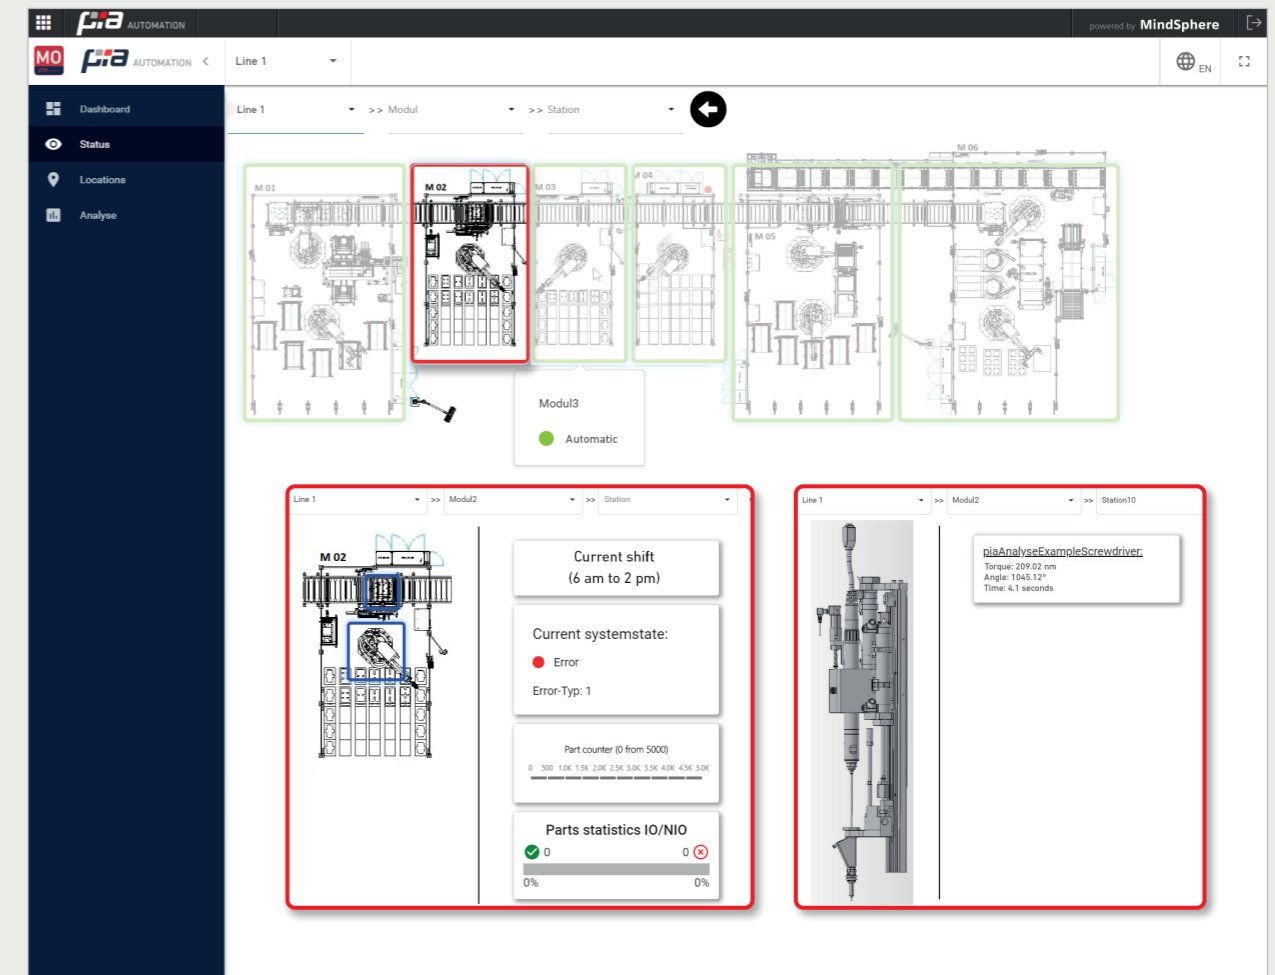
pia AUTOMATION

powered by MindSphere

MO

pia AUTOMATION

Line 1

EN

Dashboard

Status

Locations

Analyse

Line 1

>> Modul

>> Station

M 06

M 01

M 02

M 03

M 04

M 05

Modul3

Automatic

Line 1

>> Modul2

>> Station

M 02

Current shift
(6 am to 2 pm)

Current systemstate:

Error

Error-Typ: 1

Part counter (0 from 5000)

0 500 1.0K 1.5K 2.0K 2.5K 3.0K 3.5K 4.0K 4.5K 5.0K

Parts statistics IO/NIO

0

0

0%

0%

Line 1

>> Modul2

>> Station10

piaAnalyseExampleScrewdriver:

Torque: 209.02 nm

Angle: 1045.12°

Time: 4.1 seconds